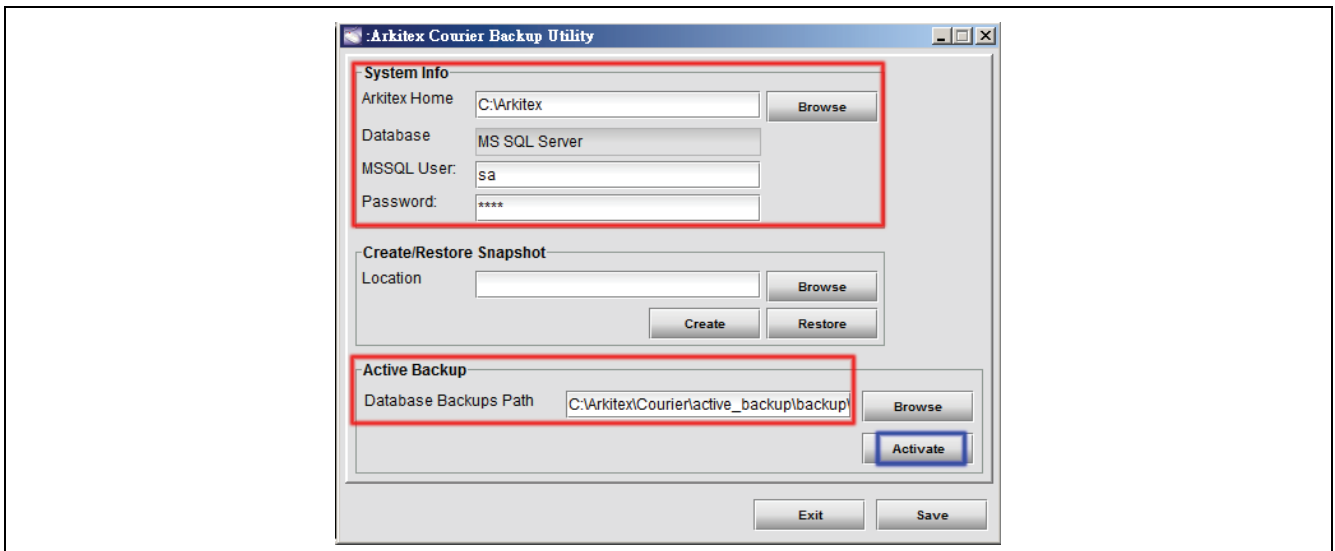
:Arkitex Courier Backup Utility

System Info

Arkitex Home C:\Arkitex Browse

Database MS SQL Server

MSSQL User: sa

Password: ****

Create/Restore Snapshot

Location Browse

Create Restore

Active Backup

Database Backups Path C:\Arkitex\Courier\active_backup\backup\ Browse

Activate

Exit Save